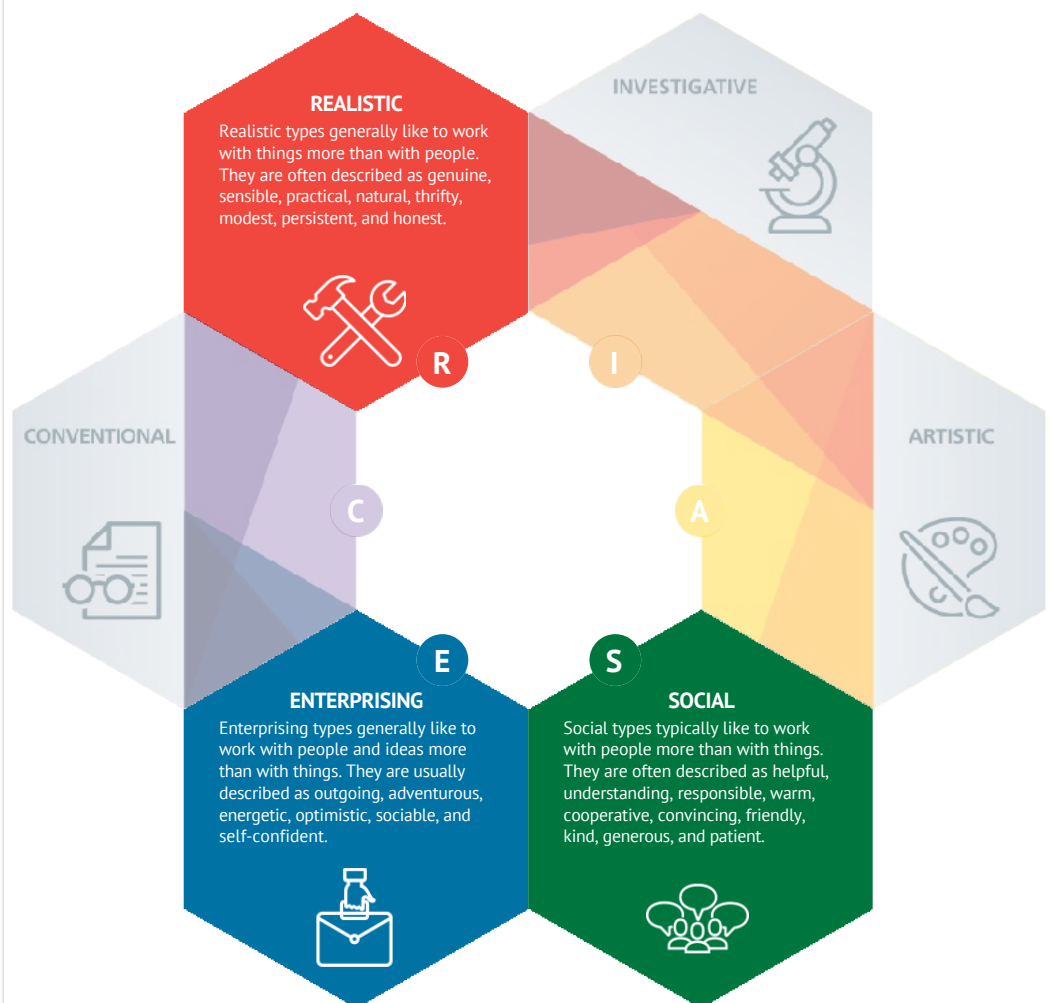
REALISTIC
Realistic types generally like to work with things more than with people. They are often described as genuine, sensible, practical, natural, thrifty, modest, persistent, and honest.

INVESTIGATIVE

R

I

CONVENTIONAL

ARTISTIC

C

A

E

S

ENTERPRISING
Enterprising types generally like to work with people and ideas more than with things. They are usually described as outgoing, adventurous, energetic, optimistic, sociable, and self-confident.

SOCIAL
Social types typically like to work with people more than with things. They are often described as helpful, understanding, responsible, warm, cooperative, convincing, friendly, kind, generous, and patient.